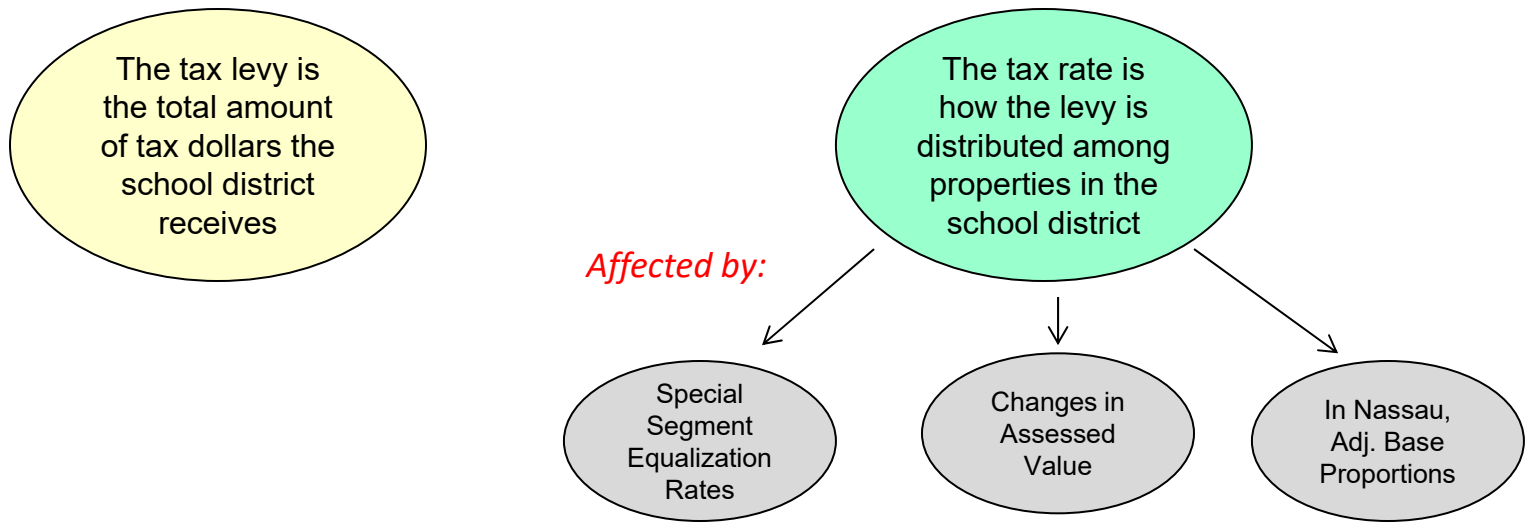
The tax levy is the total amount of tax dollars the school district receives

The tax rate is how the levy is distributed among properties in the school district

Affected by:

Special Segment Equalization Rates

Changes in Assessed Value

In Nassau, Adj. Base Proportions